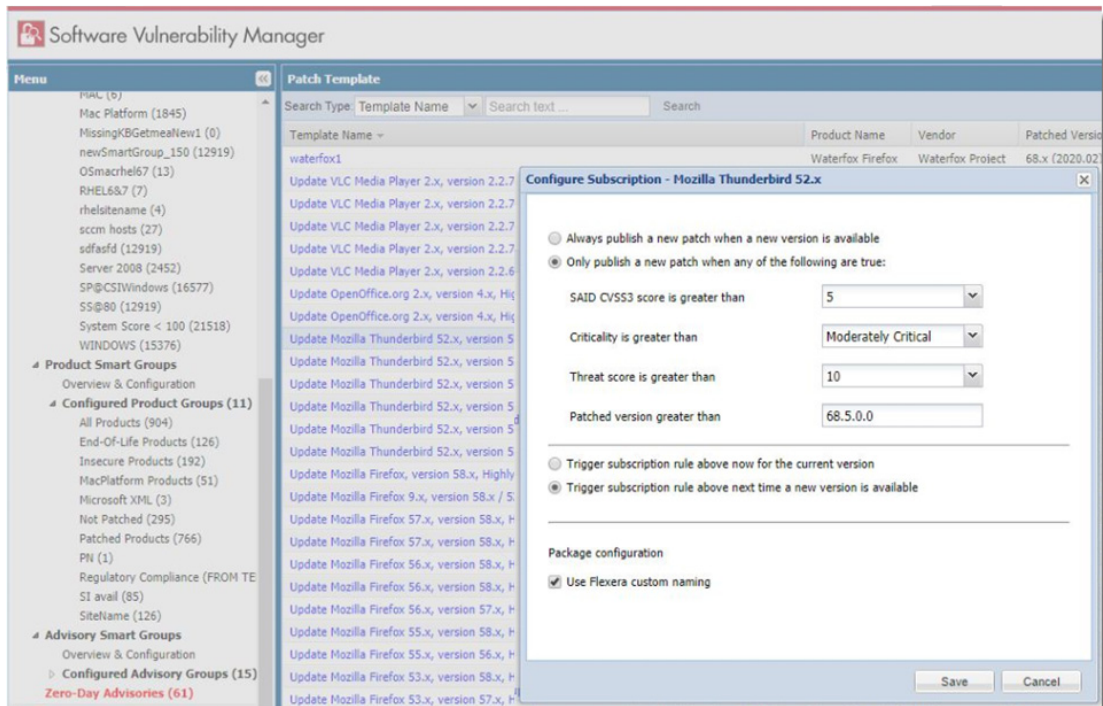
Software Vulnerability Manager

Menu

MAC (6)
Mac Platform (1845)
MissingKBGetmeaNew1 (0)
newSmartGroup_150 (12919)
OSmacrhel67 (13)
RHEL6&7 (7)
rhelsitename (4)
sccm hosts (27)
sdfasfd (12919)
Server 2008 (2452)
SP@CSIWindows (16577)
SS@80 (12919)
System Score < 100 (21518)
WINDOWS (15376)
Product Smart Groups
Overview & Configuration
Configured Product Groups (11)
All Products (904)
End-Of-Life Products (126)
Insecure Products (192)
MacPlatform Products (51)
Microsoft XML (3)
Not Patched (295)
Patched Products (766)
PN (1)
Regulatory Compliance (FROM TE
SI avail (85)
SiteName (126)
Advisory Smart Groups
Overview & Configuration
Configured Advisory Groups (15)
Zero-Day Advisories (61)

Patch Template

Search Type Template Name Search text ... Search

| Template Name | Product Name | Vendor | Patched Versio |
|---|---|---|---|
| waterfox1 | Waterfox Firefox | Waterfox Project | 68.x (2020.02 |
| Update VLC Media Player 2.x, version 2.2.7 | | | |
| Update VLC Media Player 2.x, version 2.2.7 | | | |
| Update VLC Media Player 2.x, version 2.2.7 | | | |
| Update VLC Media Player 2.x, version 2.2.7 | | | |
| Update VLC Media Player 2.x, version 2.2.6 | | | |
| Update OpenOffice.org 2.x, version 4.x, Hic | | | |
| Update OpenOffice.org 2.x, version 4.x, Hic | | | |
| Update Mozilla Thunderbird 52.x, version 5 | | | |
| Update Mozilla Thunderbird 52.x, version 5 | | | |
| Update Mozilla Thunderbird 52.x, version 5 | | | |
| Update Mozilla Thunderbird 52.x, version 5 | | | |
| Update Mozilla Thunderbird 52.x, version 5 | | | |
| Update Mozilla Thunderbird 52.x, version 5 | | | |
| Update Mozilla Firefox, version 58.x, Highly | | | |
| Update Mozilla Firefox 9.x, version 58.x / 5 | | | |
| Update Mozilla Firefox 57.x, version 58.x, H | | | |
| Update Mozilla Firefox 57.x, version 58.x, H | | | |
| Update Mozilla Firefox 56.x, version 58.x, H | | | |
| Update Mozilla Firefox 56.x, version 58.x, H | | | |
| Update Mozilla Firefox 56.x, version 57.x, H | | | |
| Update Mozilla Firefox 55.x, version 58.x, H | | | |
| Update Mozilla Firefox 55.x, version 56.x, H | | | |
| Update Mozilla Firefox 53.x, version 58.x, H | | | |
| Update Mozilla Firefox 53.x, version 57.x, H | | | |

Configure Subscription - Mozilla Thunderbird 52.x

Always publish a new patch when a new version is available
Only publish a new patch when any of the following are true:

SAID CVSS3 score is greater than 5
Criticality is greater than Moderately Critical
Threat score is greater than 10
Patched version greater than 68.5.0.0

Trigger subscription rule above now for the current version
Trigger subscription rule above next time a new version is available

Package configuration
Use Flexera custom naming

Save Cancel